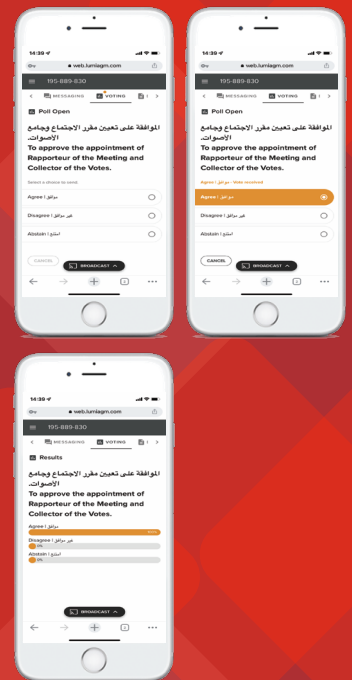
14:39
web.lumiagm.com
195-889-830
MESSAGING
VOTING
Poll Open
الموافقة على تعيين مقرر الاجتماع وجامع الأصوات.
To approve the appointment of Rapporteur of the Meeting and Collector of the Votes.
Select a choice to send
Agree | موافق
Disagree | غير موافق
Abstain | امتنع
CANCEL
BROADCAST

14:39
web.lumiagm.com
195-889-830
MESSAGING
VOTING
Poll Open
الموافقة على تعيين مقرر الاجتماع وجامع الأصوات.
To approve the appointment of Rapporteur of the Meeting and Collector of the Votes.
Agree | موافق - Vote received
Agree | موافق
Disagree | غير موافق
Abstain | امتنع
CANCEL
BROADCAST

14:39
web.lumiagm.com
195-889-830
MESSAGING
VOTING
Results
الموافقة على تعيين مقرر الاجتماع وجامع الأصوات.
To approve the appointment of Rapporteur of the Meeting and Collector of the Votes.
Agree | موافق
100%
Disagree | غير موافق
0%
Abstain | امتنع
0%
BROADCAST